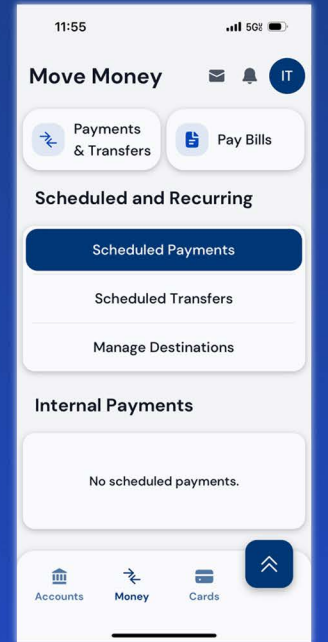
11:55 5G

Move Money

IT

Payments & Transfers

Pay Bills

Scheduled and Recurring

Scheduled Payments

Scheduled Transfers

Manage Destinations

Internal Payments

No scheduled payments.

Accounts

Money

Cards